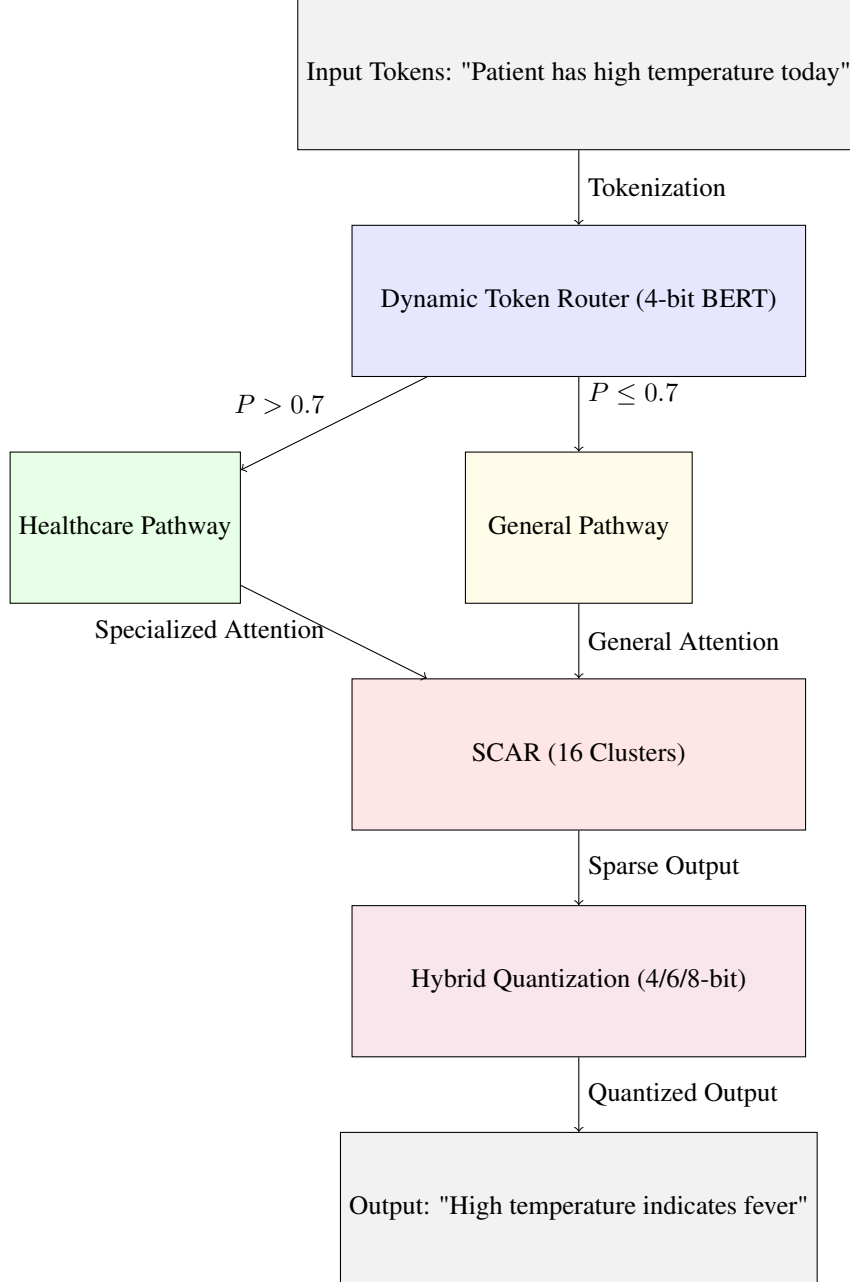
Input Tokens: "Patient has high temperature today"

Tokenization

Dynamic Token Router (4-bit BERT)

$P > 0.7$

$P \leq 0.7$

Healthcare Pathway

General Pathway

Specialized Attention

General Attention

SCAR (16 Clusters)

Sparse Output

Hybrid Quantization (4/6/8-bit)

Quantized Output

Output: "High temperature indicates fever"